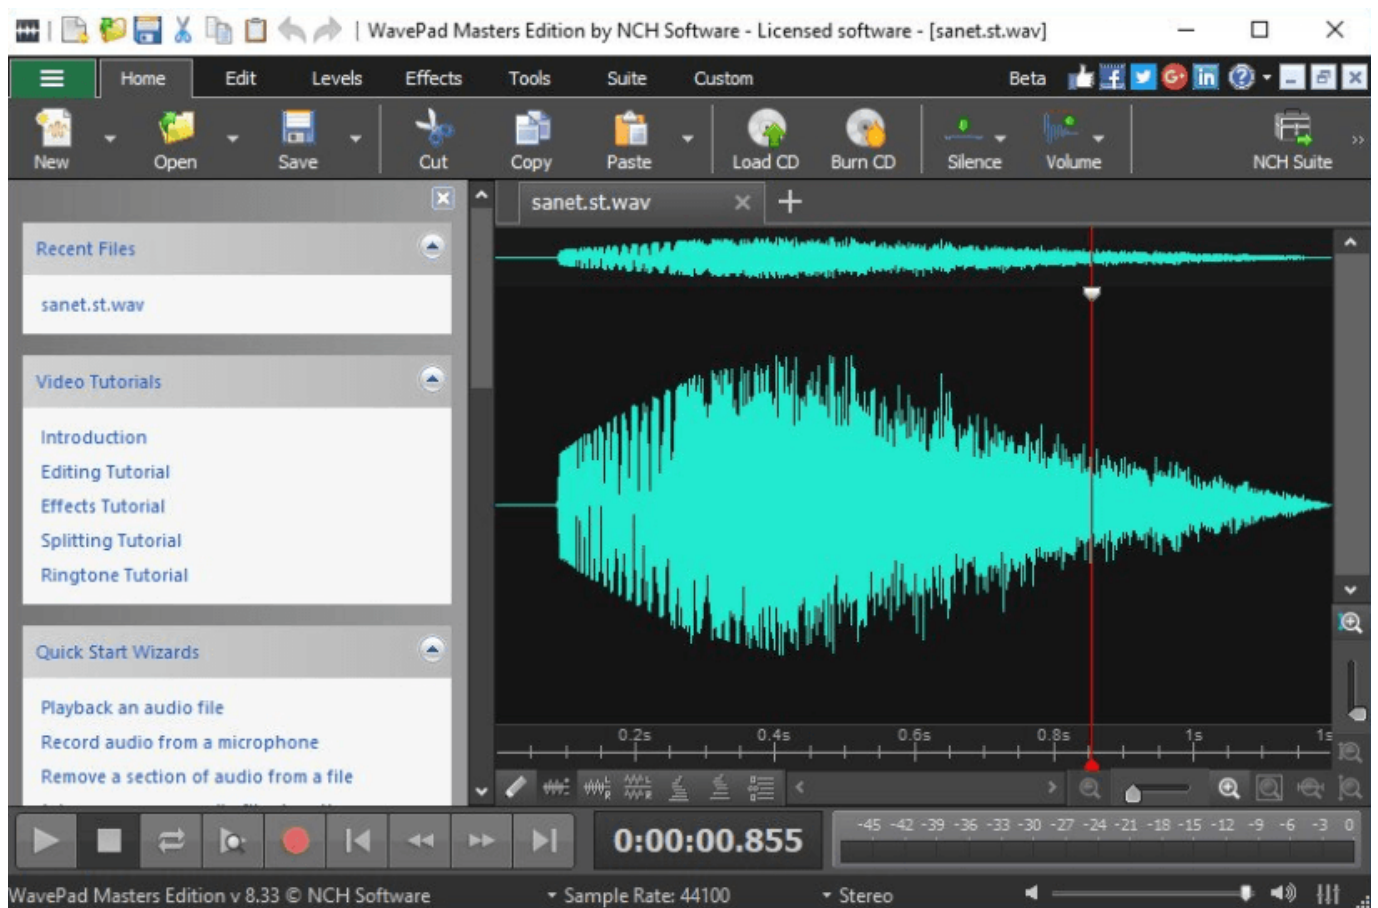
WavePad Masters Edition by NCH Software - Licensed software - [sanet.st.wav]

Home Edit Levels Effects Tools Suite Custom Beta

New Open Save Cut Copy Paste Load CD Burn CD Silence Volume NCH Suite

Recent Files

sanet.st.wav

Video Tutorials

Introduction
Editing Tutorial
Effects Tutorial
Splitting Tutorial
Ringtone Tutorial

Quick Start Wizards

Playback an audio file
Record audio from a microphone
Remove a section of audio from a file

sanet.st.wav

0.2s 0.4s 0.6s 0.8s 1s 1s

0:00:00.855

-45 -42 -39 -36 -33 -30 -27 -24 -21 -18 -15 -12 -9 -6 -3 0

WavePad Masters Edition v 8.33 © NCH Software Sample Rate: 44100 Stereo